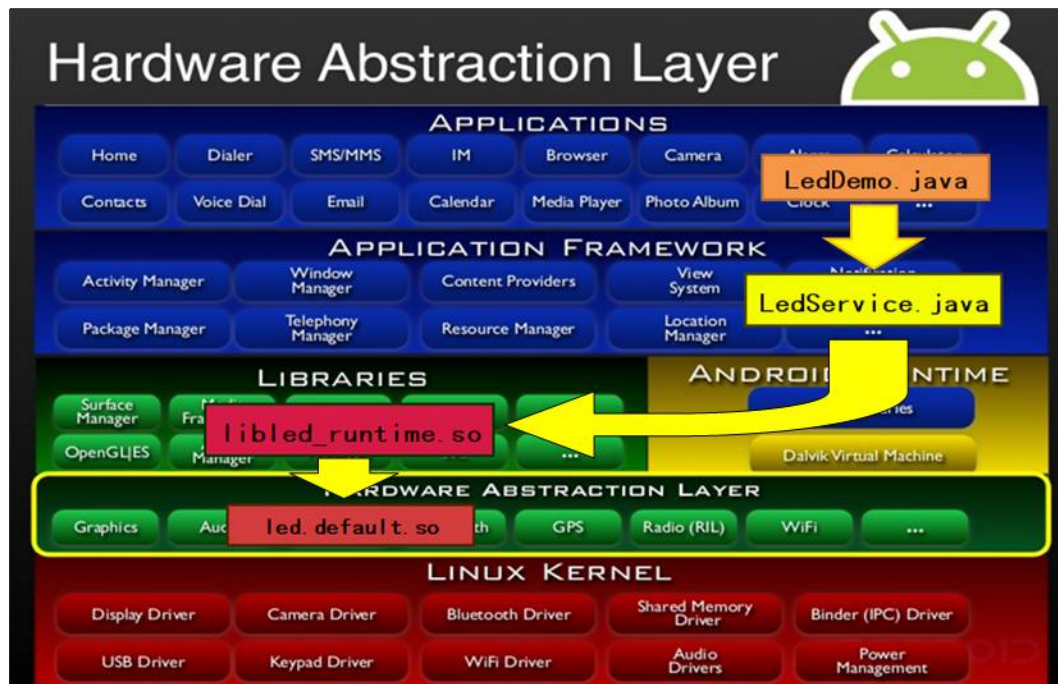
Hardware Abstraction Layer

APPLICATIONS

Home
Dialer
SMS/MMS
IM
Browser
Camera
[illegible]
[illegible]

Contacts
Voice Dial
Email
Calendar
Media Player
Photo Album
Clock
...

LedDemo. java

APPLICATION FRAMEWORK

Activity Manager
Window Manager
Content Providers
View System
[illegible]

Package Manager
Telephony Manager
Resource Manager
Location Manager
...

LedService. java

LIBRARIES

Surface Manager
Fra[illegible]
OpenGL|ES
Manager
...

libled_runtime.so

ANDROI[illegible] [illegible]NTIME

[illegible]ries
Dalvik Virtual Machine

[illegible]RDWARE ABSTRACTION LAYER

Graphics
Au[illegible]
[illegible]th
GPS
Radio (RIL)
WiFi
...

led. default. so

LINUX KERNEL

Display Driver
Camera Driver
Bluetooth Driver
Shared Memory Driver
Binder (IPC) Driver

USB Driver
Keypad Driver
WiFi Driver
Audio Drivers
Power Management